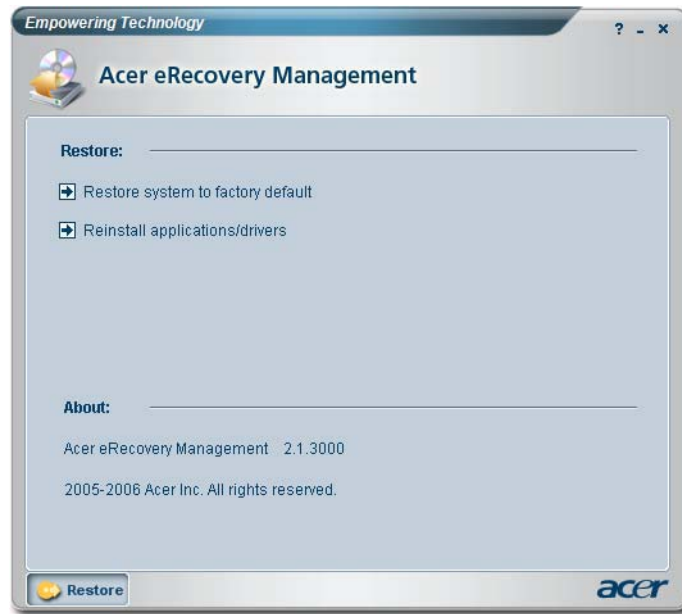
Empowering Technology

? - ×

Acer eRecovery Management

Restore:

Restore system to factory default

Reinstall applications/drivers

About:

Acer eRecovery Management 2.1.3000

2005-2006 Acer Inc. All rights reserved.

Restore

acer